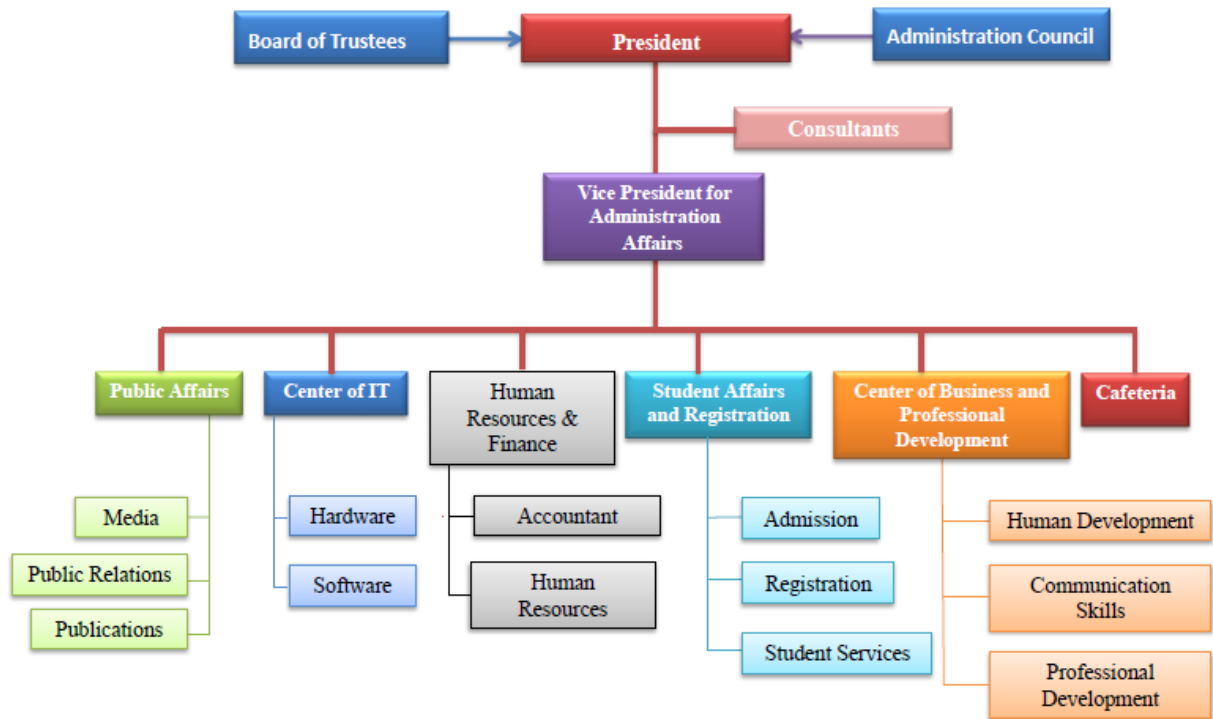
Board of Trustees

President

Administration Council

Consultants

Vice President for Administration Affairs

Public Affairs

Center of IT

Human Resources & Finance

Student Affairs and Registration

Center of Business and Professional Development

Cafeteria

Media

Public Relations

Publications

Hardware

Software

Accountant

Human Resources

Admission

Registration

Student Services

Human Development

Communication Skills

Professional Development